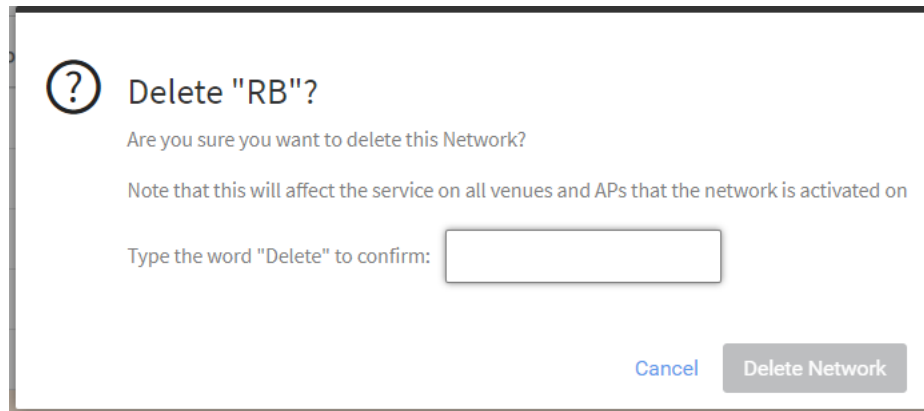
?

Delete "RB"?

Are you sure you want to delete this Network?

Note that this will affect the service on all venues and APs that the network is activated on

Type the word "Delete" to confirm:

Cancel Delete Network